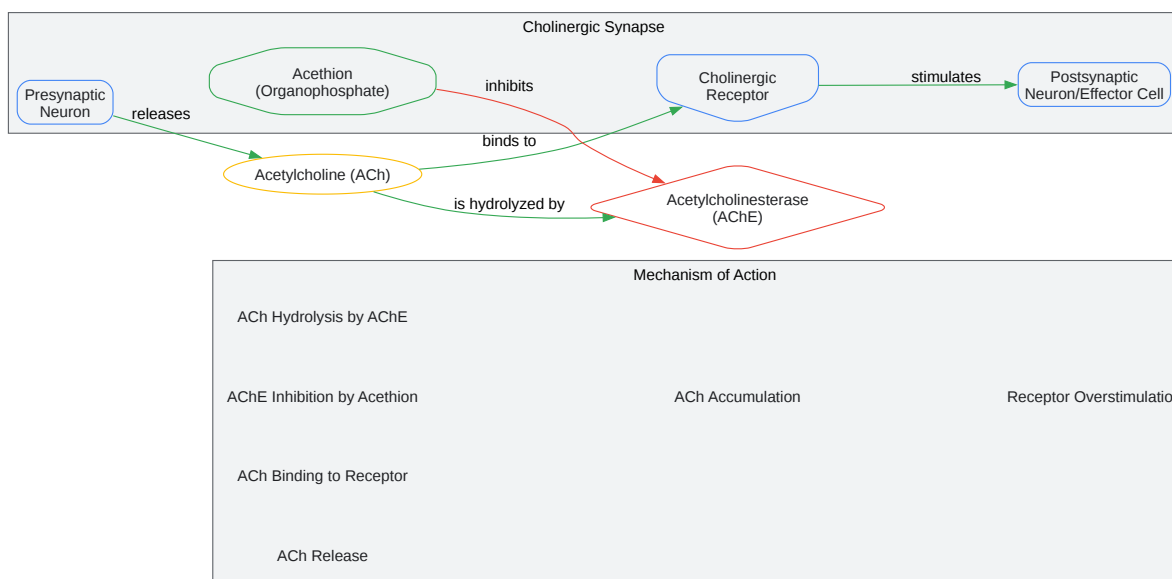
Cholinergic Synapse

Presynaptic Neuron

releases

Acethion (Organophosphate)

inhibits

Cholinergic Receptor

stimulates

Postsynaptic Neuron/Effector Cell

binds to

Acetylcholine (ACh)

is hydrolyzed by

Acetylcholinesterase (AChE)

Mechanism of Action

ACh Hydrolysis by AChE

AChE Inhibition by Acethion

ACh Accumulation

Receptor Overstimulatio

ACh Binding to Receptor

ACh Release